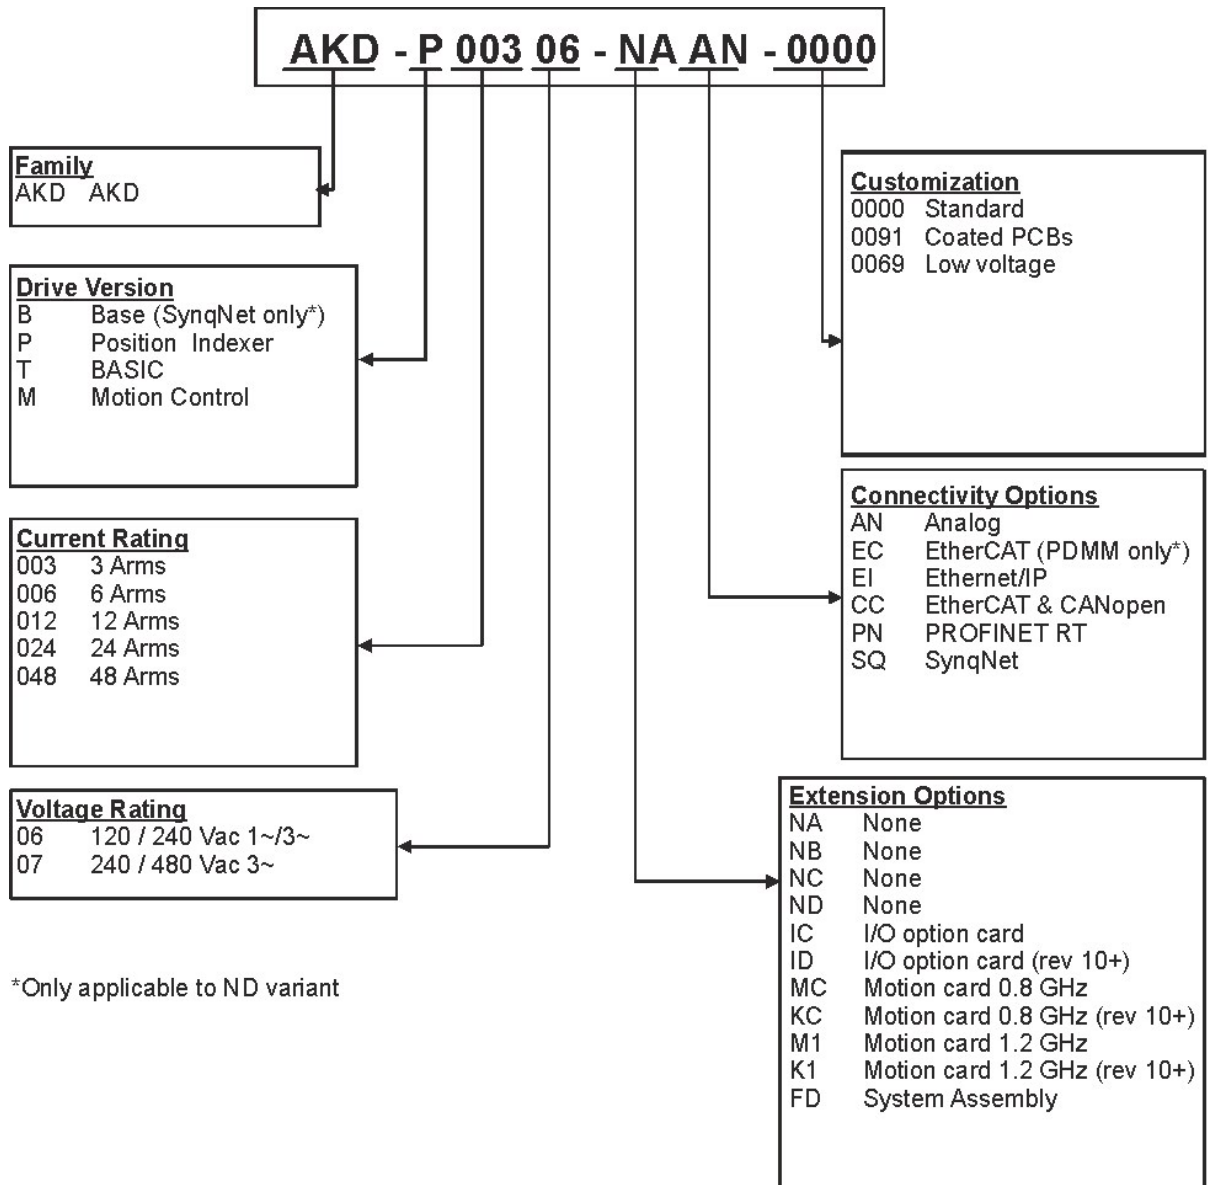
AKD - P 003 06 - NA AN - 0000

Family
AKD AKD

Drive Version
B Base (SynqNet only*)
P Position Indexer
T BASIC
M Motion Control

Current Rating
003 3 Arms
006 6 Arms
012 12 Arms
024 24 Arms
048 48 Arms

Voltage Rating
06 120 / 240 Vac 1~/3~
07 240 / 480 Vac 3~

*Only applicable to ND variant

Customization
0000 Standard
0091 Coated PCBs
0069 Low voltage

Connectivity Options
AN Analog
EC EtherCAT (PDMM only*)
EI Ethernet/IP
CC EtherCAT & CANopen
PN PROFINET RT
SQ SynqNet

Extension Options
NA None
NB None
NC None
ND None
IC I/O option card
ID I/O option card (rev 10+)
MC Motion card 0.8 GHz
KC Motion card 0.8 GHz (rev 10+)
M1 Motion card 1.2 GHz
K1 Motion card 1.2 GHz (rev 10+)
FD System Assembly